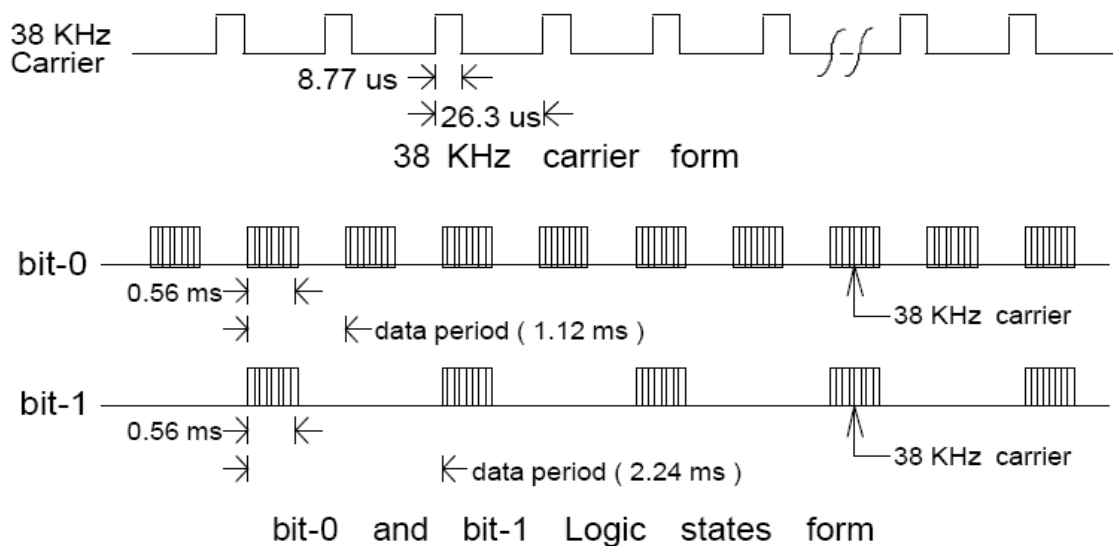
38 KHz Carrier

8.77 us

26.3 us

38 KHz carrier form

bit-0

0.56 ms

data period ( 1.12 ms )

38 KHz carrier

bit-1

0.56 ms

data period ( 2.24 ms )

38 KHz carrier

bit-0 and bit-1 Logic states form